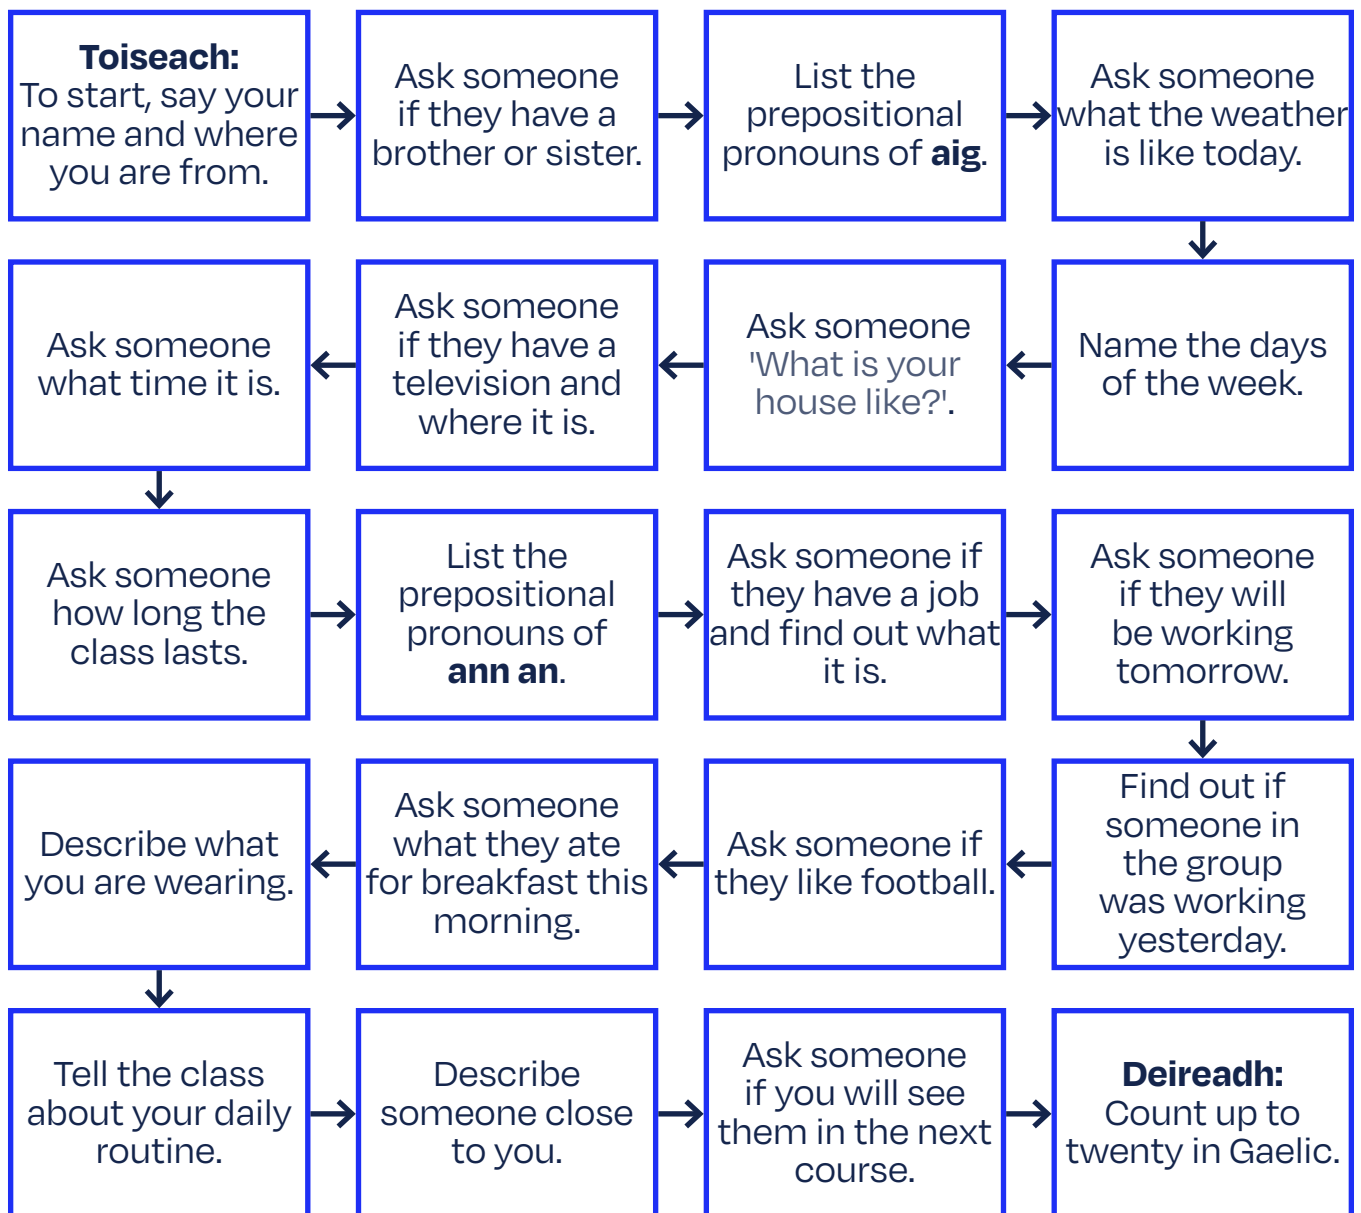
**Toiseach:** To start, say your name and where you are from.

Ask someone if they have a brother or sister.

List the prepositional pronouns of **aig**.

Ask someone what the weather is like today.

Name the days of the week.

Ask someone 'What is your house like?'.

Ask someone if they have a television and where it is.

Ask someone what time it is.

Ask someone how long the class lasts.

List the prepositional pronouns of **ann an**.

Ask someone if they have a job and find out what it is.

Ask someone if they will be working tomorrow.

Find out if someone in the group was working yesterday.

Ask someone if they like football.

Ask someone what they ate for breakfast this morning.

Describe what you are wearing.

Tell the class about your daily routine.

Describe someone close to you.

Ask someone if you will see them in the next course.

**Deireadh:** Count up to twenty in Gaelic.